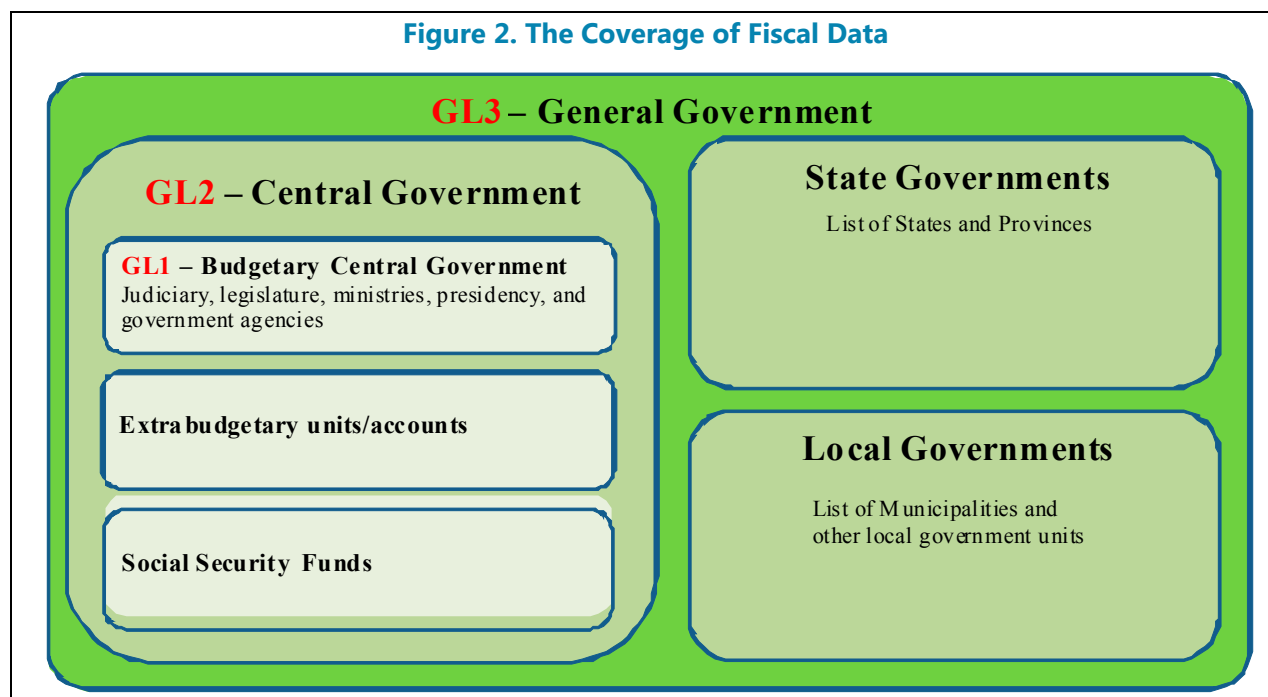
Figure 2. The Coverage of Fiscal Data

GL3 – General Government

GL2 – Central Government

GL1 – Budgetary Central Government
Judiciary, legislature, ministries, presidency, and government agencies

Extrabudgetary units/accounts

Social Security Funds

State Governments
List of States and Provinces

Local Governments
List of Municipalities and other local government units